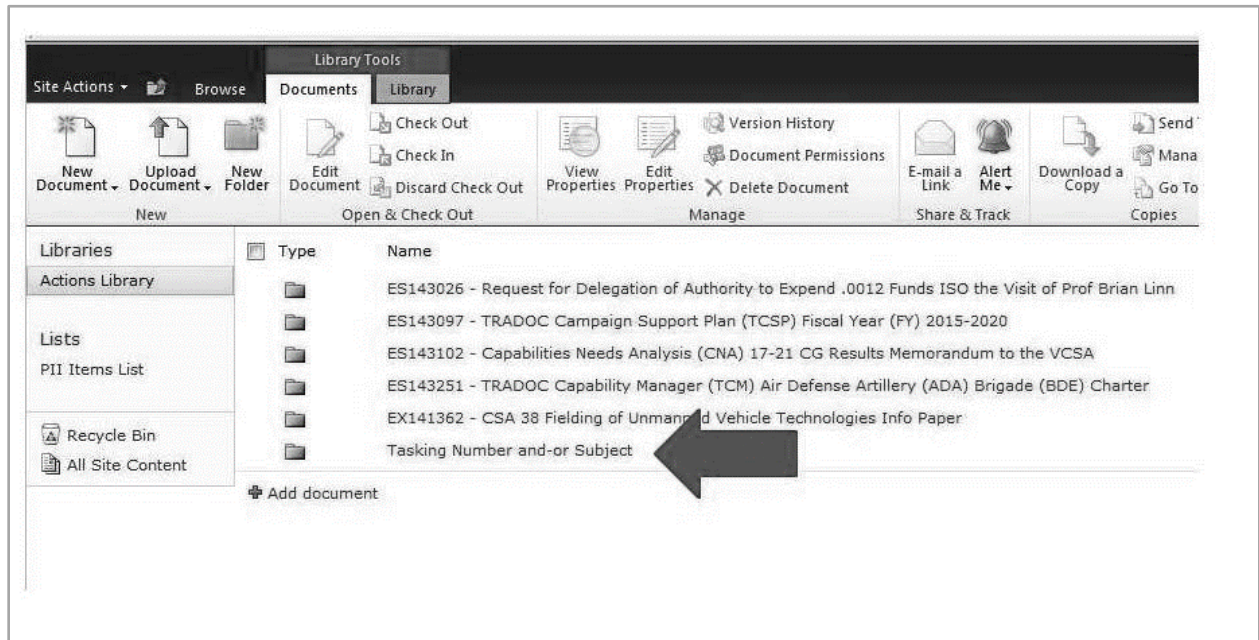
Library Tools

Site Actions ▾ Browse Documents Library

New Document ▾ Upload Document ▾ New Folder
New

Edit Document Check Out Check In Discard Check Out
Open & Check Out

View Properties Edit Properties Version History Document Permissions Delete Document
Manage

E-mail a Link Alert Me ▾
Share & Track

Download a Copy Send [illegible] Mana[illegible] Go To
Copies

Libraries
Actions Library

Lists
PII Items List

Recycle Bin
All Site Content

Type Name

ES143026 - Request for Delegation of Authority to Expend .0012 Funds ISO the Visit of Prof Brian Linn
ES143097 - TRADOC Campaign Support Plan (TCSP) Fiscal Year (FY) 2015-2020
ES143102 - Capabilities Needs Analysis (CNA) 17-21 CG Results Memorandum to the VCSA
ES143251 - TRADOC Capability Manager (TCM) Air Defense Artillery (ADA) Brigade (BDE) Charter
EX141362 - CSA 38 Fielding of Unmann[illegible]d Vehicle Technologies Info Paper
Tasking Number and-or Subject

Add document